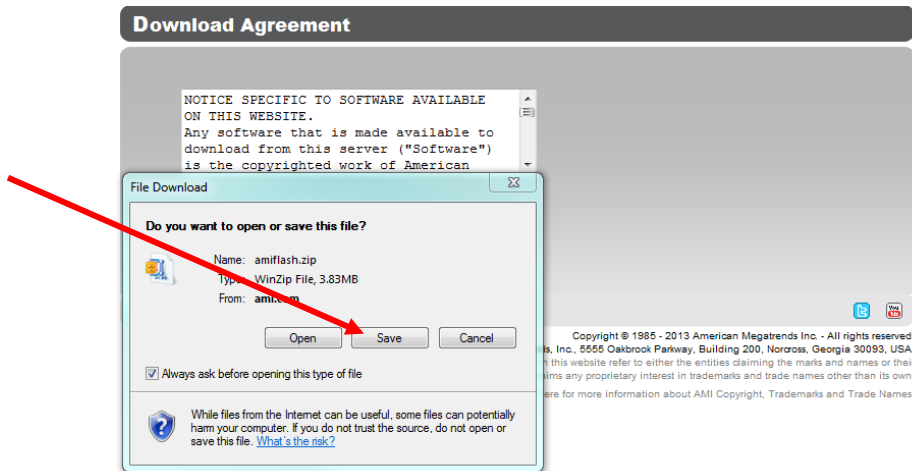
Download Agreement

NOTICE SPECIFIC TO SOFTWARE AVAILABLE ON THIS WEBSITE.
Any software that is made available to download from this server ("Software") is the copyrighted work of American

File Download

Do you want to open or save this file?

Name: amiflash.zip
Type: WinZip File, 3.83MB
From: ami.com

Open Save Cancel

Always ask before opening this type of file

While files from the Internet can be useful, some files can potentially harm your computer. If you do not trust the source, do not open or save this file. What's the risk?

Copyright © 1985 - 2013 American Megatrends Inc. - All rights reserved
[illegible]s, Inc., 5555 Oakbrook Parkway, Building 200, Norcross, Georgia 30093, USA
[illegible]n this website refer to either the entities claiming the marks and names or thei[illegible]
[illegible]ims any proprietary interest in trademarks and trade names other than its own
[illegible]ere for more information about AMI Copyright, Trademarks and Trade Names